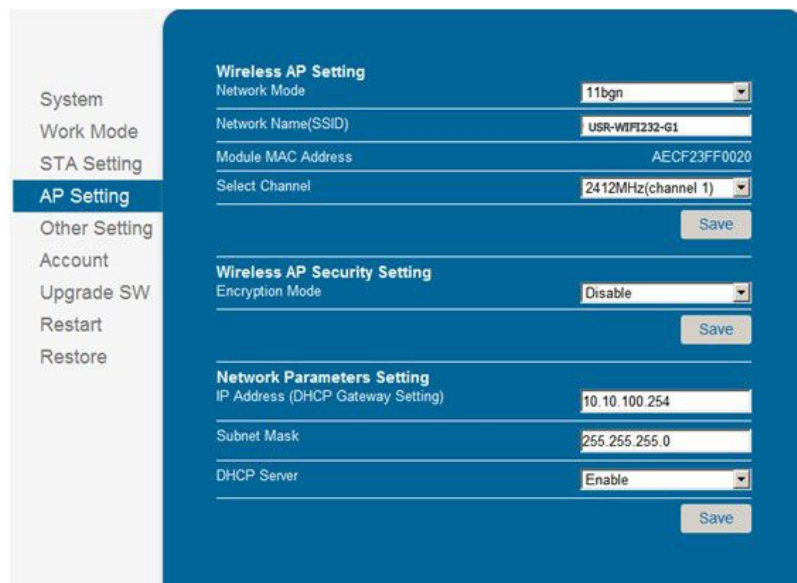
System
Work Mode
STA Setting
AP Setting
Other Setting
Account
Upgrade SW
Restart
Restore

Wireless AP Setting
Network Mode
11bgn

Network Name(SSID)
USR-WIFI232-G1

Module MAC Address
AECF23FF0020

Select Channel
2412MHz(channel 1)

Save

Wireless AP Security Setting
Encryption Mode
Disable

Save

Network Parameters Setting
IP Address (DHCP Gateway Setting)
10.10.100.254

Subnet Mask
255.255.255.0

DHCP Server
Enable

Save